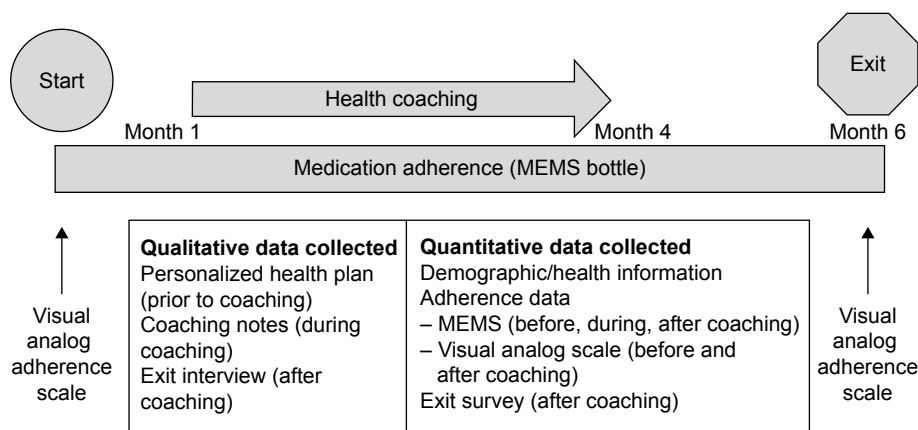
Start

Health coaching

Exit

Month 1

Month 4

Month 6

Medication adherence (MEMS bottle)

Visual analog adherence scale

| **Qualitative data collected** | **Quantitative data collected** |
|---|---|
| Personalized health plan (prior to coaching)<br>Coaching notes (during coaching)<br>Exit interview (after coaching) | Demographic/health information<br>Adherence data<br>– MEMS (before, during, after coaching)<br>– Visual analog scale (before and after coaching)<br>Exit survey (after coaching) |

Visual analog adherence scale